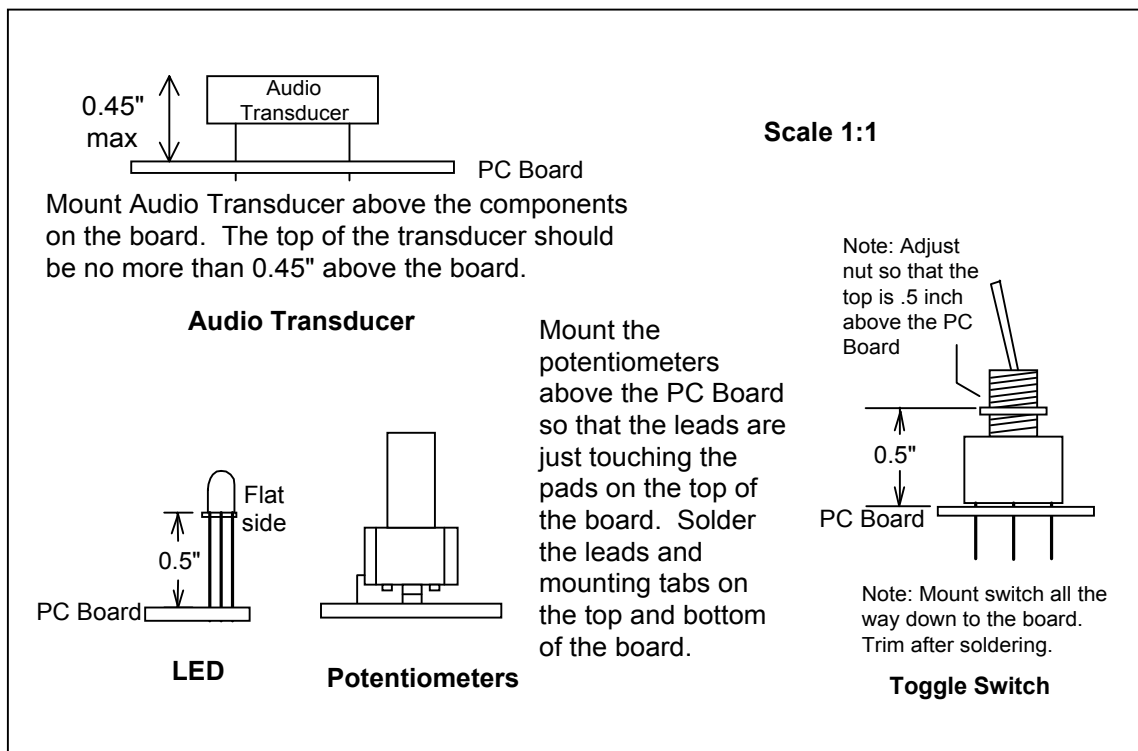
0.45" max

Audio Transducer

PC Board

Scale 1:1

Mount Audio Transducer above the components on the board. The top of the transducer should be no more than 0.45" above the board.

Audio Transducer

Note: Adjust nut so that the top is .5 inch above the PC Board

Mount the potentiometers above the PC Board so that the leads are just touching the pads on the top of the board. Solder the leads and mounting tabs on the top and bottom of the board.

Flat side

0.5"

PC Board

LED

Potentiometers

0.5"

PC Board

Note: Mount switch all the way down to the board. Trim after soldering.

Toggle Switch